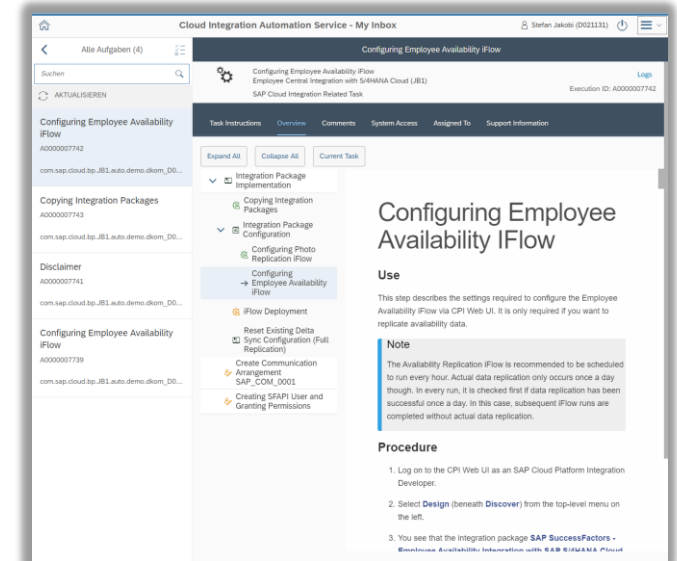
Cloud Integration Automation Service - My Inbox

Stefan Jakobi (D021131)

Alle Aufgaben (4)

Suchen

AKTUALISIEREN

Configuring Employee Availability IFlow
A0000007742
com.sap.cloud.bp.JB1.auto.demo.dkom_D0...

Copying Integration Packages
A0000007743
com.sap.cloud.bp.JB1.auto.demo.dkom_D0...

Disclaimer
A0000007741
com.sap.cloud.bp.JB1.auto.demo.dkom_D0...

Configuring Employee Availability IFlow
A0000007739
com.sap.cloud.bp.JB1.auto.demo.dkom_D0...

Configuring Employee Availability IFlow

Configuring Employee Availability IFlow
Employee Central Integration with S/4HANA Cloud (JB1)
SAP Cloud Integration Related Task

Logs
Execution ID: A0000007742

Task Instructions Overview Comments System Access Assigned To Support Information

Expand All Collapse All Current Task

Integration Package Implementation
Copying Integration Packages
Integration Package Configuration
Configuring Photo Replication IFlow
→ Configuring Employee Availability IFlow
IFlow Deployment
Reset Existing Delta Sync Configuration (Full Replication)
Create Communication Arrangement SAP_COM_0001
Creating SFAPI User and Granting Permissions

Configuring Employee Availability IFlow

Use

This step describes the settings required to configure the Employee Availability IFlow via CPI Web UI. It is only required if you want to replicate availability data.

Note

The Availability Replication IFlow is recommended to be scheduled to run every hour. Actual data replication only occurs once a day though. In every run, it is checked first if data replication has been successful once a day. In this case, subsequent IFlow runs are completed without actual data replication.

Procedure

1. Log on to the CPI Web UI as an SAP Cloud Platform Integration Developer.

2. Select Design (beneath Discover) from the top-level menu on the left.

3. You see that the integration package SAP SuccessFactors - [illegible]